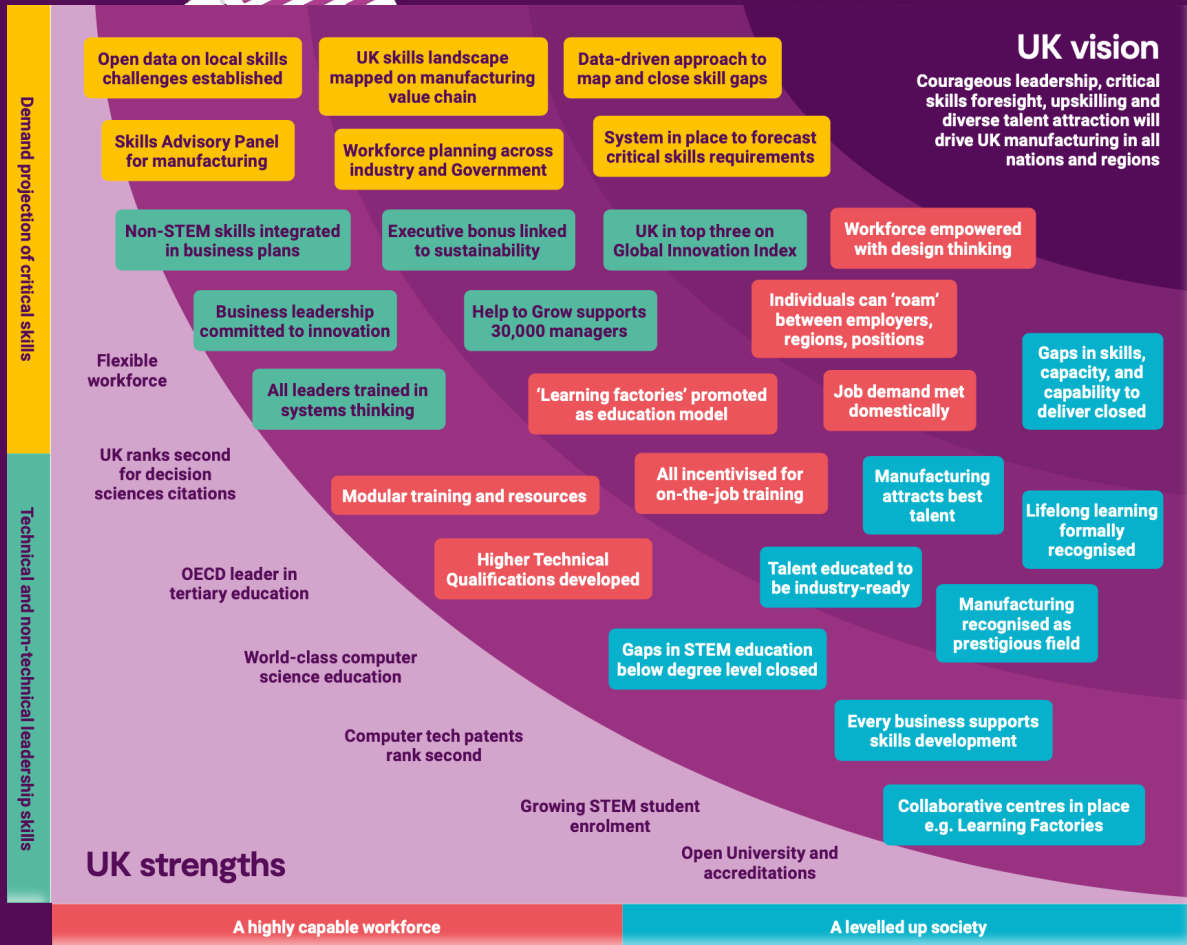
UK vision

Courageous leadership, critical skills foresight, upskilling and diverse talent attraction will drive UK manufacturing in all nations and regions

Open data on local skills challenges established

UK skills landscape mapped on manufacturing value chain

Data-driven approach to map and close skill gaps

Skills Advisory Panel for manufacturing

Workforce planning across industry and Government

System in place to forecast critical skills requirements

Non-STEM skills integrated in business plans

Executive bonus linked to sustainability

UK in top three on Global Innovation Index

Workforce empowered with design thinking

Business leadership committed to innovation

Help to Grow supports 30,000 managers

Individuals can 'roam' between employers, regions, positions

Gaps in skills, capacity, and capability to deliver closed

Flexible workforce

All leaders trained in systems thinking

'Learning factories' promoted as education model

Job demand met domestically

UK ranks second for decision sciences citations

Modular training and resources

All incentivised for on-the-job training

Manufacturing attracts best talent

Lifelong learning formally recognised

Higher Technical Qualifications developed

Talent educated to be industry-ready

OECD leader in tertiary education

Manufacturing recognised as prestigious field

World-class computer science education

Gaps in STEM education below degree level closed

Every business supports skills development

Computer tech patents rank second

Growing STEM student enrolment

Collaborative centres in place e.g. Learning Factories

Open University and accreditations

UK strengths

Demand projection of critical skills

Technical and non-technical leadership skills

A highly capable workforce

A levelled up society